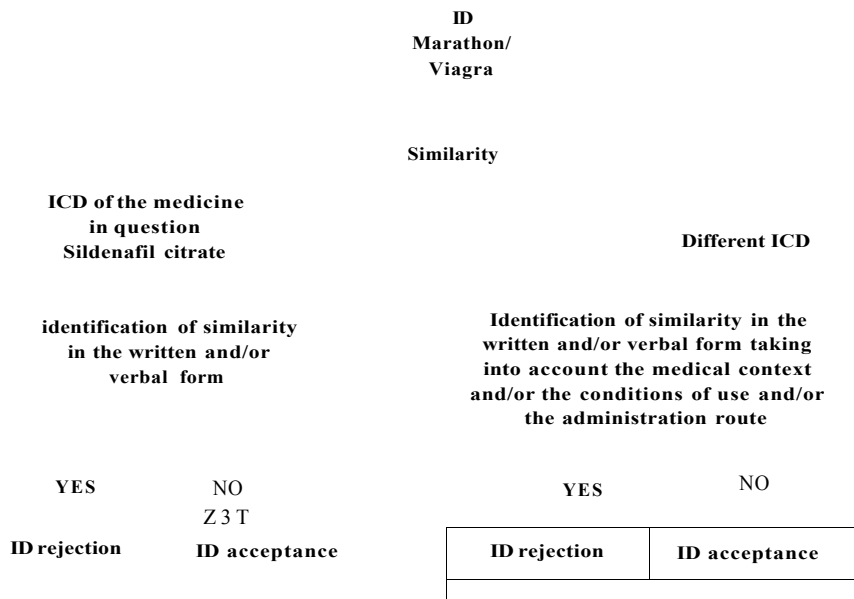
ID
Marathon/
Viagra

Similarity

ICD of the medicine in question
Sildenafil citrate

Different ICD

identification of similarity in the written and/or verbal form

Identification of similarity in the written and/or verbal form taking into account the medical context and/or the conditions of use and/or the administration route

YES NO
Z 3 T

YES NO

ID rejection ID acceptance

| ID rejection | ID acceptance |
|---|---|
| | |